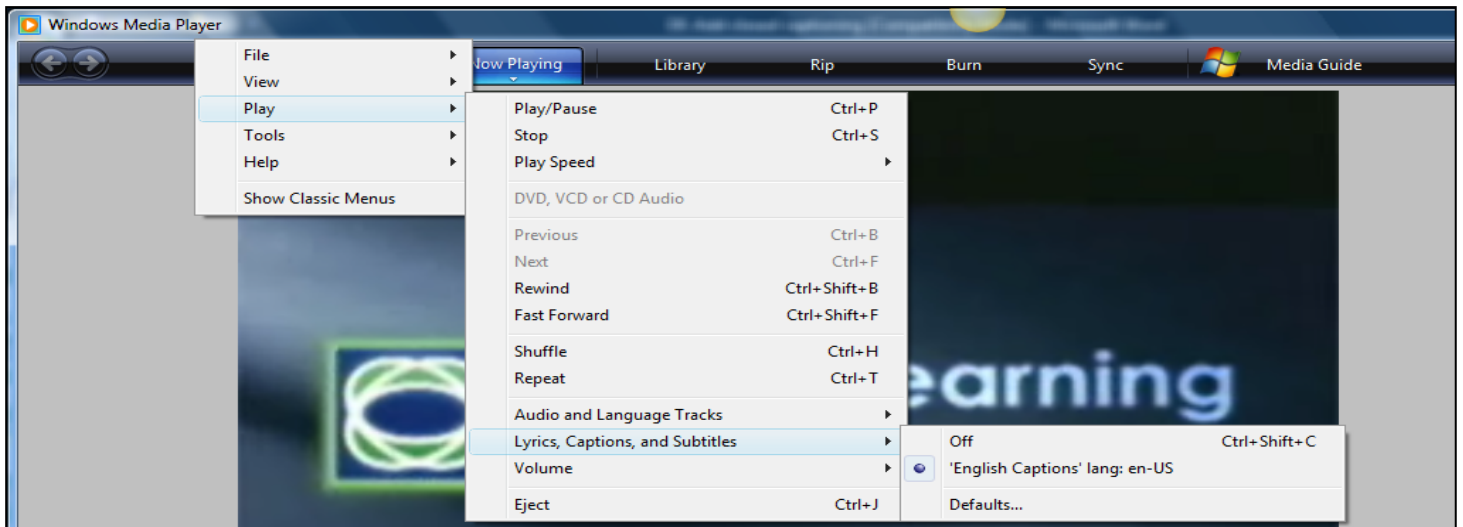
Windows Media Player

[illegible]

Now Playing
Library
Rip
Burn
Sync
Media Guide

File
View
Play
Tools
Help
Show Classic Menus

Play/Pause Ctrl+P
Stop Ctrl+S
Play Speed
DVD, VCD or CD Audio
Previous Ctrl+B
Next Ctrl+F
Rewind Ctrl+Shift+B
Fast Forward Ctrl+Shift+F
Shuffle Ctrl+H
Repeat Ctrl+T
Audio and Language Tracks
Lyrics, Captions, and Subtitles
Volume
Eject Ctrl+J

Off Ctrl+Shift+C
'English Captions' lang: en-US
Defaults...

earning